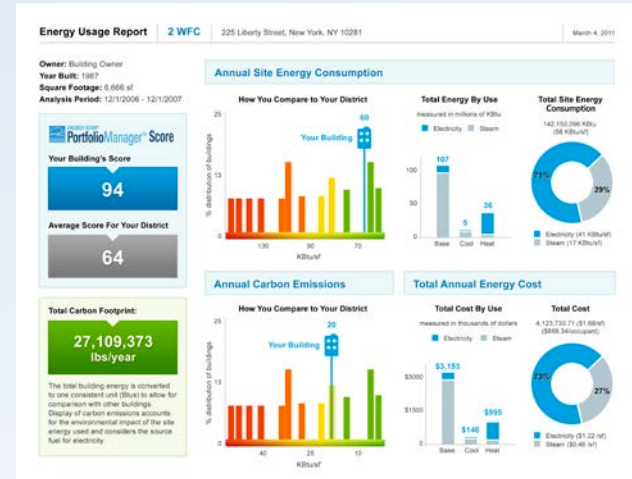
Energy Usage Report | 2 WFC | 225 Liberty Street, New York, NY 10281 | March 4, 2011

Owner: Building Owner
Year Built: 1987
Square Footage: 6,666 sf
Analysis Period: 12/1/2006 - 12/1/2007

ENERGY STAR PortfolioManager Score

Your Building's Score

94

Average Score For Your District

64

Total Carbon Footprint:

27,109,373 lbs/year

The total building energy is converted to one consistent unit (Btu) to allow for comparison with other buildings. Display of carbon emissions accounts for the environmental impact of the site energy used and considers the source fuel for electricity.

Annual Site Energy Consumption

How You Compare to Your District

% distribution of buildings

25

13

0

Your Building

60

130 90 70

KBtu/sf

Total Energy By Use

measured in millions of KBtu

Electricity Steam

107

5

36

100

50

0

Base Cool Heat

Total Site Energy Consumption

142,150,096 KBtu (58 KBtu/sf)

71%

29%

Electricity (41 KBtu/sf)
Steam (17 KBtu/sf)

Annual Carbon Emissions

How You Compare to Your District

% distribution of buildings

25

13

0

20

Your Building

40 25 10

KBtu/sf

Total Annual Energy Cost

Total Cost By Use

measured in thousands of dollars

Electricity Steam

$3,153

$146

$995

$3000

$1500

0

Base Cool Heat

Total Cost

4,123,730.71 ($1.68/sf) ($868.34/occupant)

73%

27%

Electricity ($1.22 /sf)
Steam ($0.46 /sf)